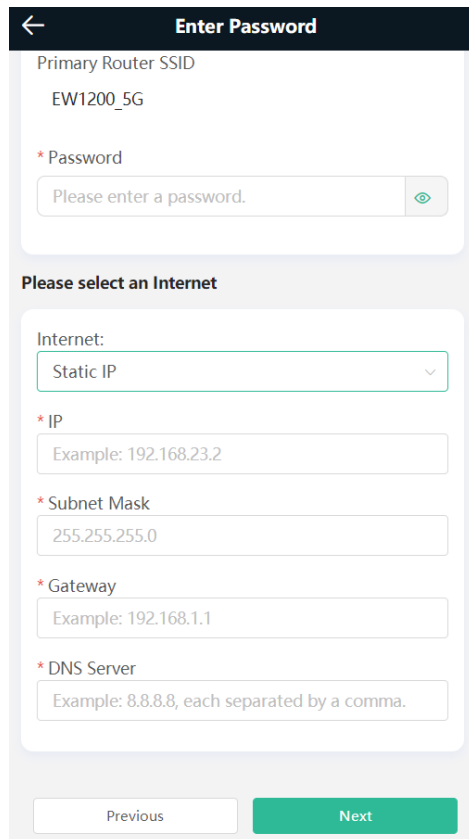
Enter Password

Primary Router SSID

EW1200_5G

* Password

Please enter a password.

Please select an Internet

Internet:

Static IP

* IP

Example: 192.168.23.2

* Subnet Mask

255.255.255.0

* Gateway

Example: 192.168.1.1

* DNS Server

Example: 8.8.8.8, each separated by a comma.

Previous

Next